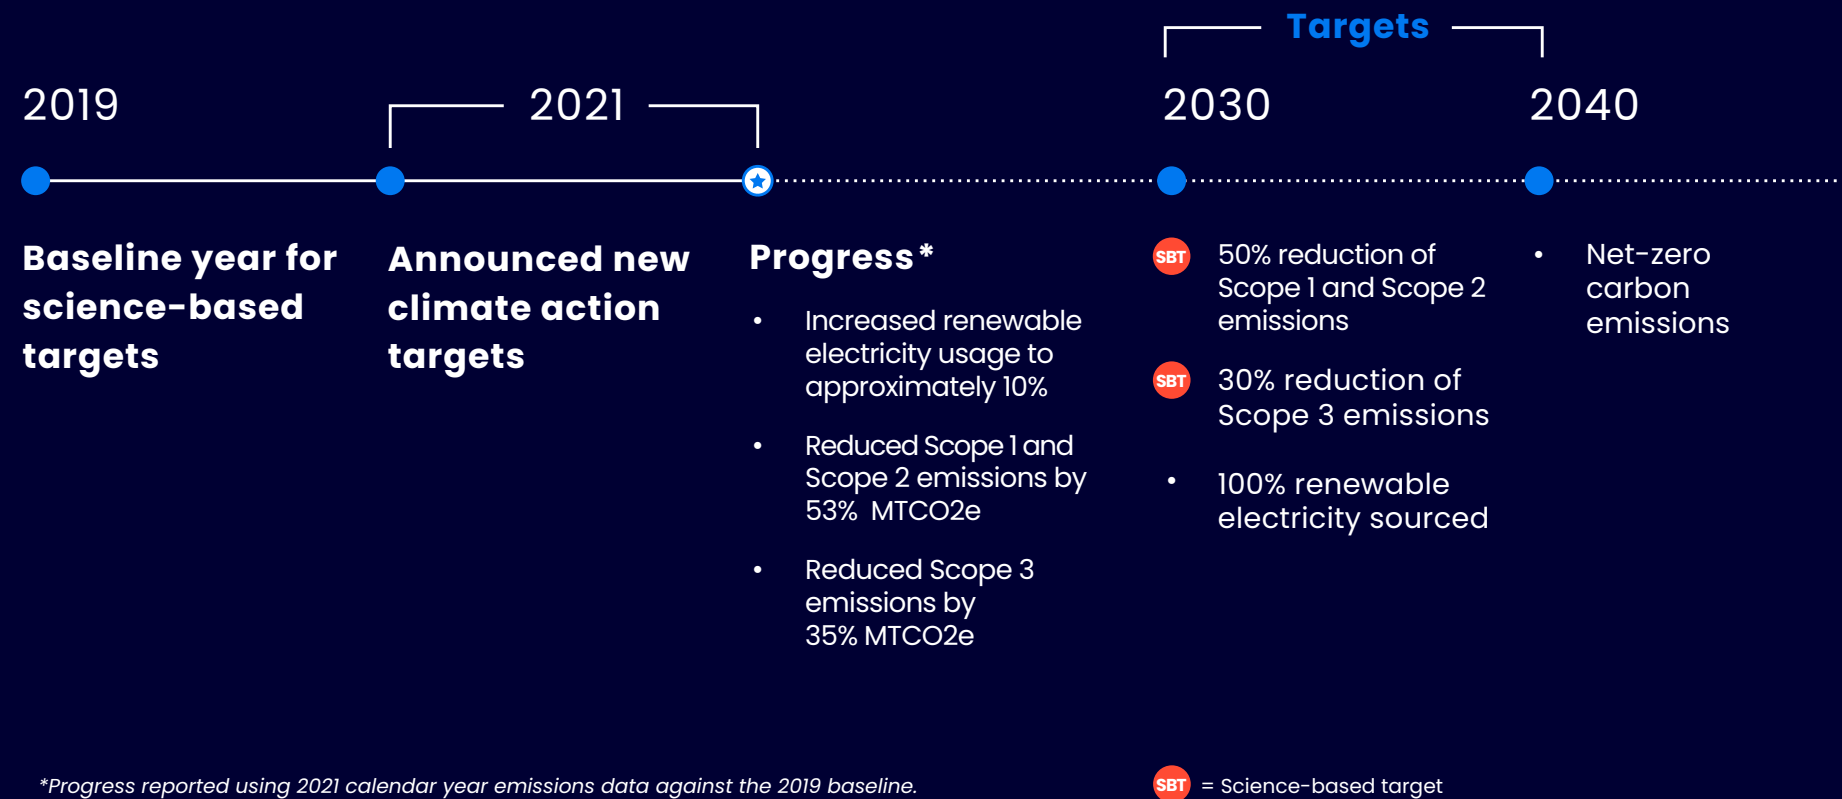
Targets

2019

2021

2030

2040

Baseline year for science-based targets

Announced new climate action targets

Progress*

- Increased renewable electricity usage to approximately 10%
- Reduced Scope 1 and Scope 2 emissions by 53% MTCO2e
- Reduced Scope 3 emissions by 35% MTCO2e

SBT 50% reduction of Scope 1 and Scope 2 emissions

SBT 30% reduction of Scope 3 emissions

- 100% renewable electricity sourced

- Net-zero carbon emissions

*Progress reported using 2021 calendar year emissions data against the 2019 baseline.

SBT = Science-based target